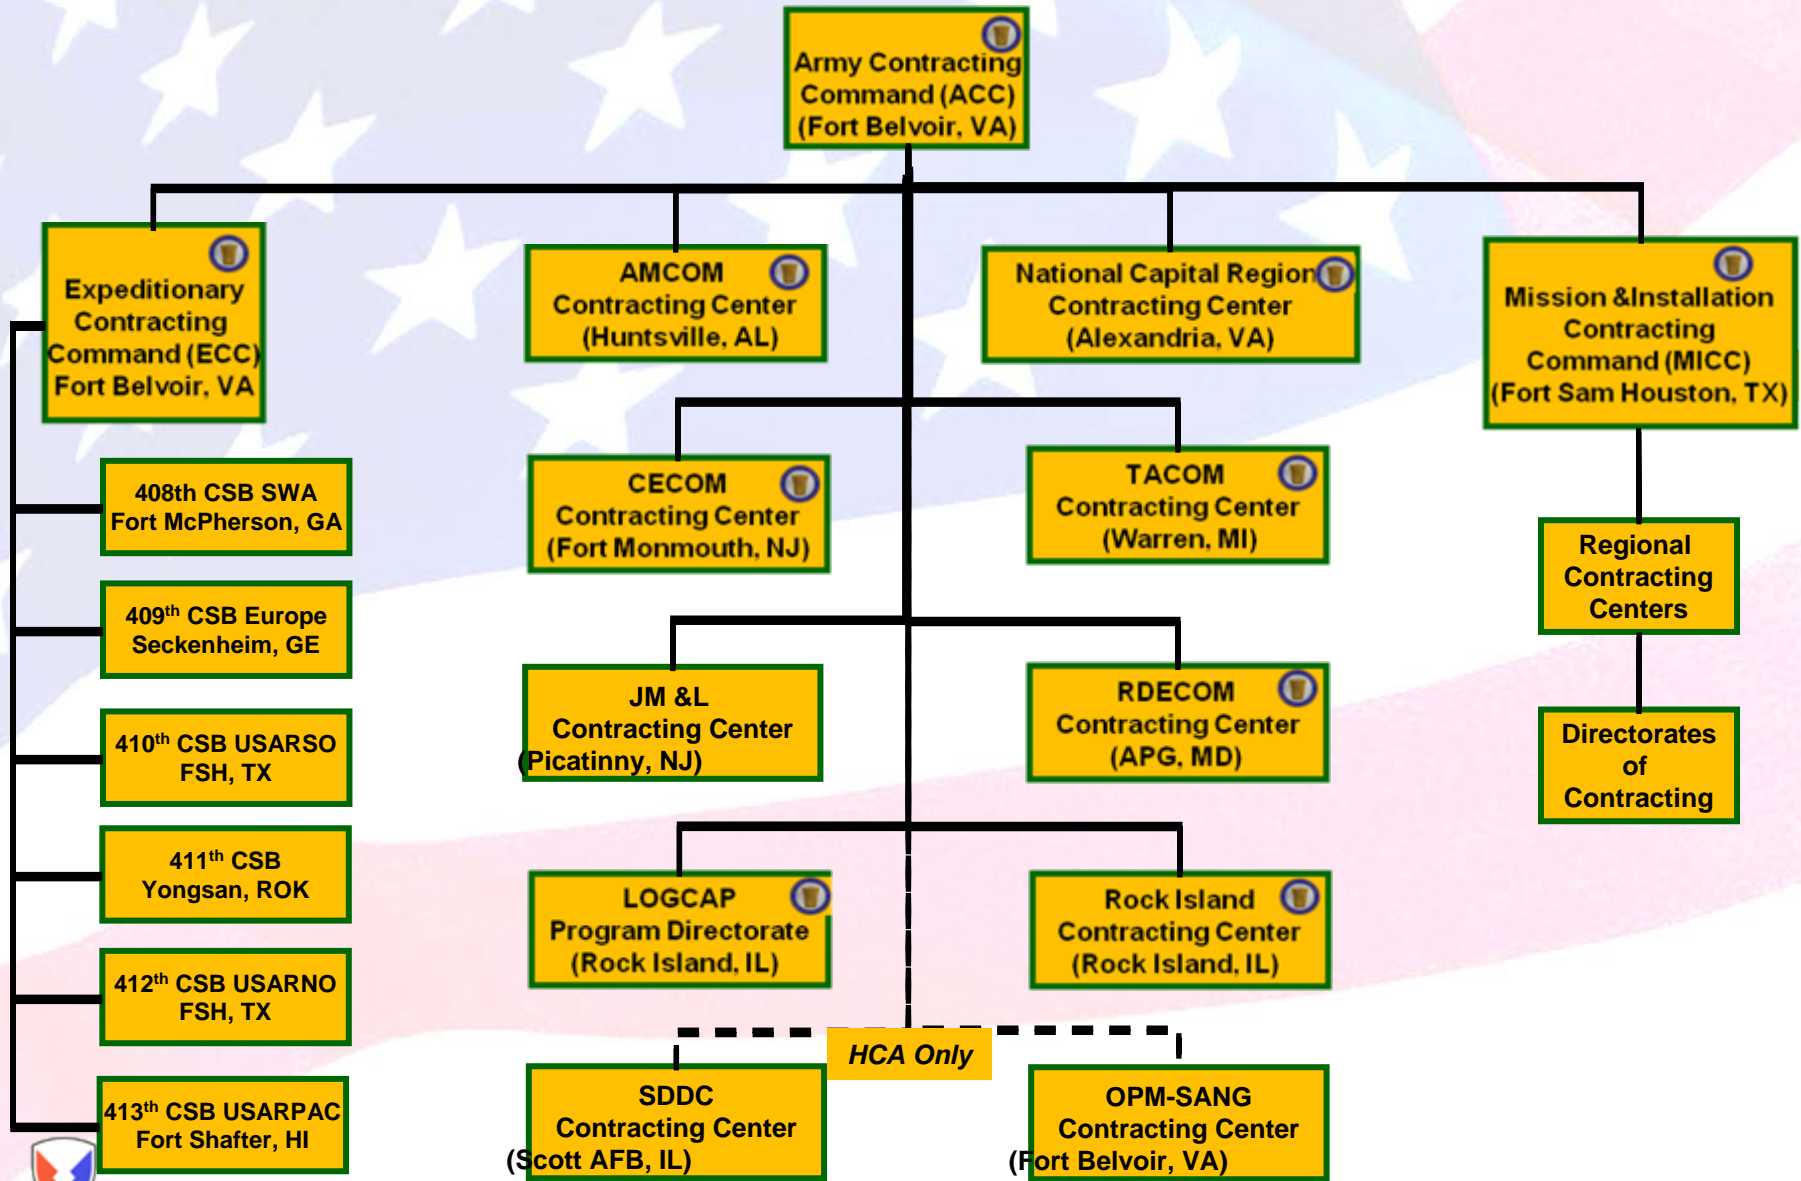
Army Contracting Command (ACC) (Fort Belvoir, VA)

Expeditionary Contracting Command (ECC) Fort Belvoir, VA

AMCOM Contracting Center (Huntsville, AL)

National Capital Region Contracting Center (Alexandria, VA)

Mission &Installation Contracting Command (MICC) (Fort Sam Houston, TX)

408th CSB SWA Fort McPherson, GA

CECOM Contracting Center (Fort Monmouth, NJ)

TACOM Contracting Center (Warren, MI)

Regional Contracting Centers

409$^{th}$ CSB Europe Seckenheim, GE

JM &L Contracting Center (Picatinny, NJ)

RDECOM Contracting Center (APG, MD)

Directorates of Contracting

410$^{th}$ CSB USARSO FSH, TX

411$^{th}$ CSB Yongsan, ROK

LOGCAP Program Directorate (Rock Island, IL)

Rock Island Contracting Center (Rock Island, IL)

412$^{th}$ CSB USARNO FSH, TX

HCA Only

413$^{th}$ CSB USARPAC Fort Shafter, HI

SDDC Contracting Center (Scott AFB, IL)

OPM-SANG Contracting Center (Fort Belvoir, VA)